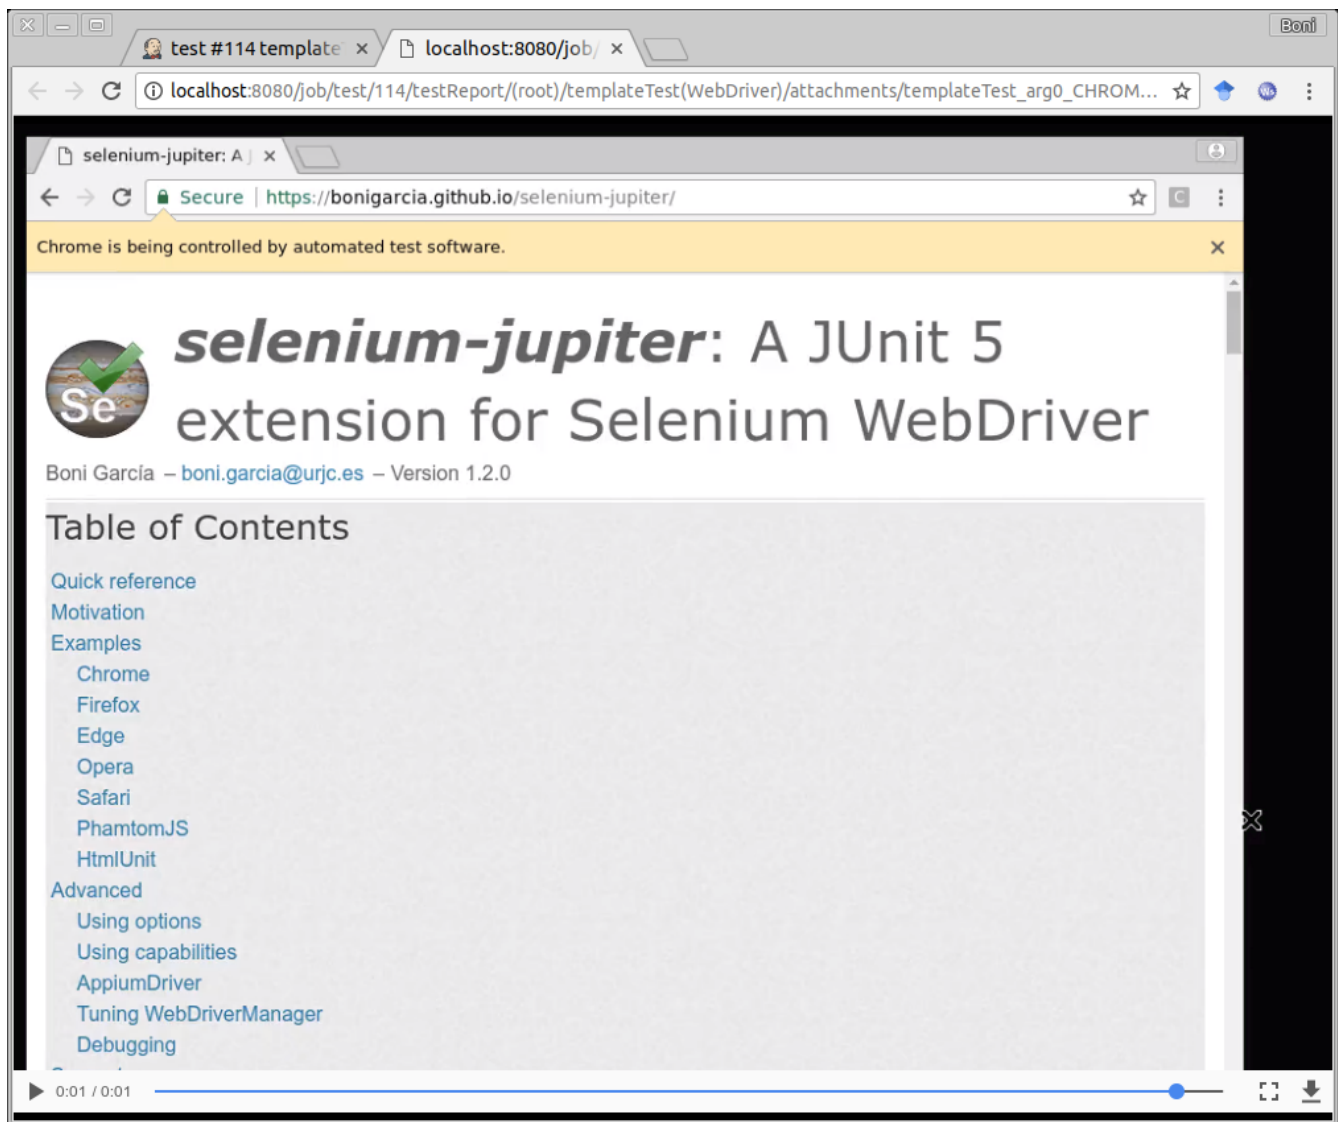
Boni

test #114 template ×

localhost:8080/job/ ×

localhost:8080/job/test/114/testReport/(root)/templateTest(WebDriver)/attachments/templateTest_arg0_CHROM...

selenium-jupiter: A J ×

Secure | https://bonigarcia.github.io/selenium-jupiter/

Chrome is being controlled by automated test software. ×

Se

# selenium-jupiter: A JUnit 5 extension for Selenium WebDriver

Boni García – boni.garcia@urjc.es – Version 1.2.0

Table of Contents

Quick reference
Motivation
Examples
Chrome
Firefox
Edge
Opera
Safari
PhamtomJS
HtmlUnit
Advanced
Using options
Using capabilities
AppiumDriver
Tuning WebDriverManager
Debugging

0:01 / 0:01